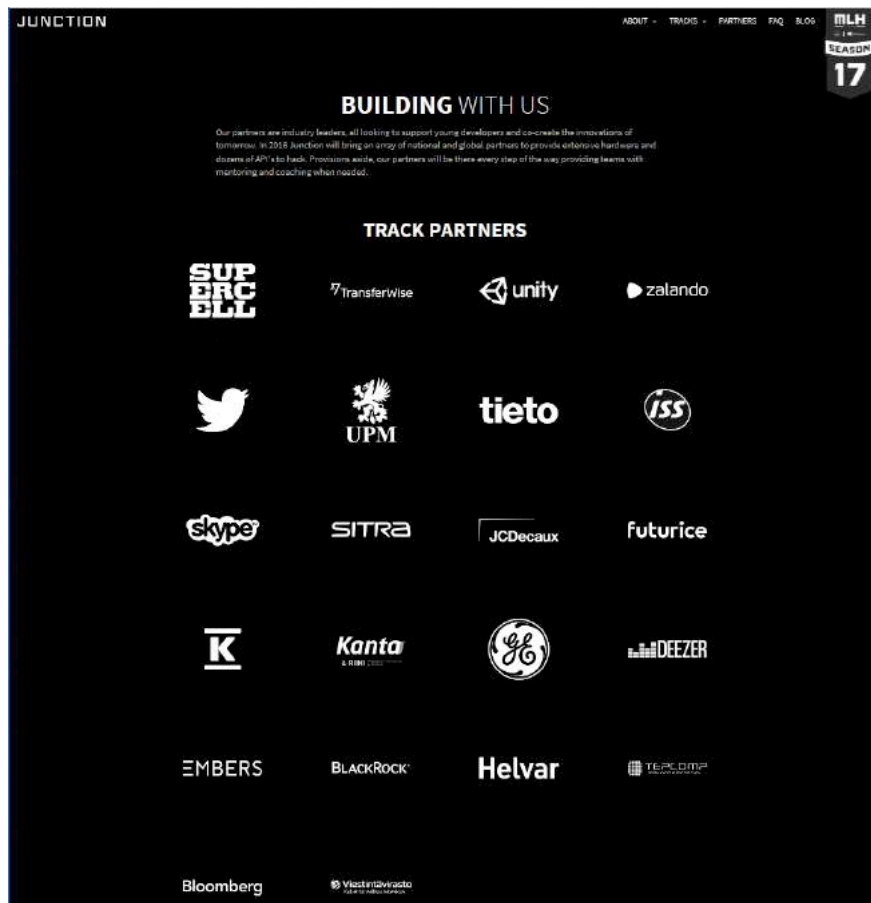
JUNCTION

ABOUT TRACKS PARTNERS FAQ BLOG

MLH SEASON 17

BUILDING WITH US

Our partners are industry leaders, all looking to support young developers and co-create the innovations of tomorrow. In 2016 Junction will bring an array of national and global partners to provide extensive hardware and dozens of API's to hack. Provisions aside, our partners will be there every step of the way providing teams with mentoring and coaching when needed.

TRACK PARTNERS

SUPERCELL

TransferWise

unity

zalando

UPM

tieto

ISS

skype

SITRA

JCDecaux

futurice

K

Kanta

GE

DEEZER

EMBERS

BLACKROCK

Helvar

TEPCOMP

Bloomberg

Viestintävirasto